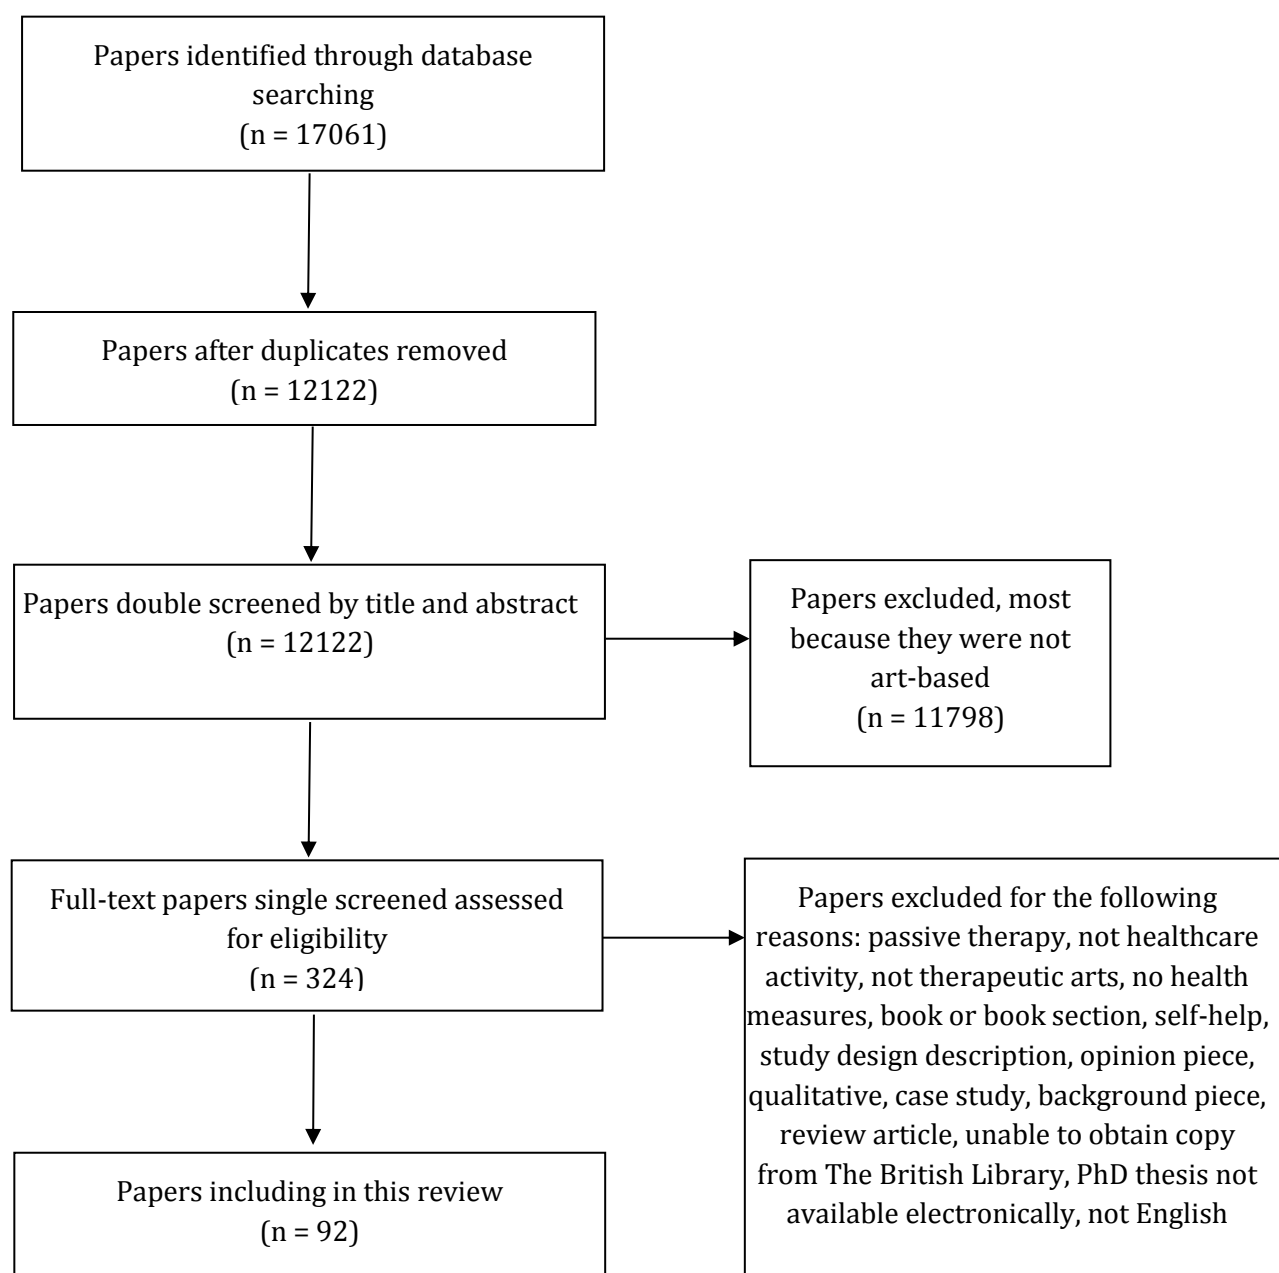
Papers identified through database searching
(n = 17061)

Papers after duplicates removed
(n = 12122)

Papers double screened by title and abstract
(n = 12122)

Papers excluded, most because they were not art-based
(n = 11798)

Full-text papers single screened assessed for eligibility
(n = 324)

Papers excluded for the following reasons: passive therapy, not healthcare activity, not therapeutic arts, no health measures, book or book section, self-help, study design description, opinion piece, qualitative, case study, background piece, review article, unable to obtain copy from The British Library, PhD thesis not available electronically, not English

Papers including in this review
(n = 92)